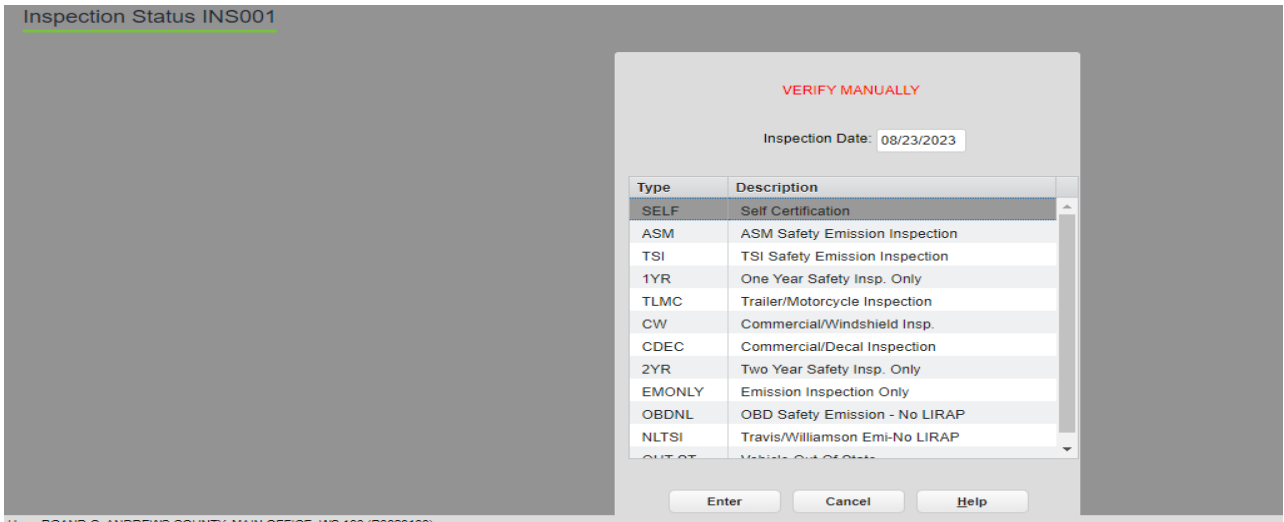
Inspection Status INS001

VERIFY MANUALLY

Inspection Date: 08/23/2023

| Type | Description |
|---|---|
| SELF | Self Certification |
| ASM | ASM Safety Emission Inspection |
| TSI | TSI Safety Emission Inspection |
| 1YR | One Year Safety Insp. Only |
| TLMC | Trailer/Motorcycle Inspection |
| CW | Commercial/Windshield Insp. |
| CDEC | Commercial/Decal Inspection |
| 2YR | Two Year Safety Insp. Only |
| EMONLY | Emission Inspection Only |
| OBDNL | OBD Safety Emission - No LIRAP |
| NLTSI | Travis/Williamson Emi-No LIRAP |
| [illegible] | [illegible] |

Enter Cancel Help

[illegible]